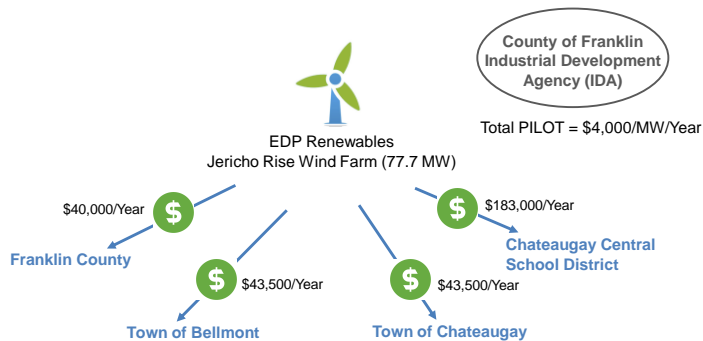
County of Franklin Industrial Development Agency (IDA)

Total PILOT = \$4,000/MW/Year

EDP Renewables
Jericho Rise Wind Farm (77.7 MW)

\$40,000/Year
$
Franklin County

$
\$43,500/Year
Town of Bellmont

$
\$43,500/Year
Town of Chateaugay

$
\$183,000/Year
Chateaugay Central School District